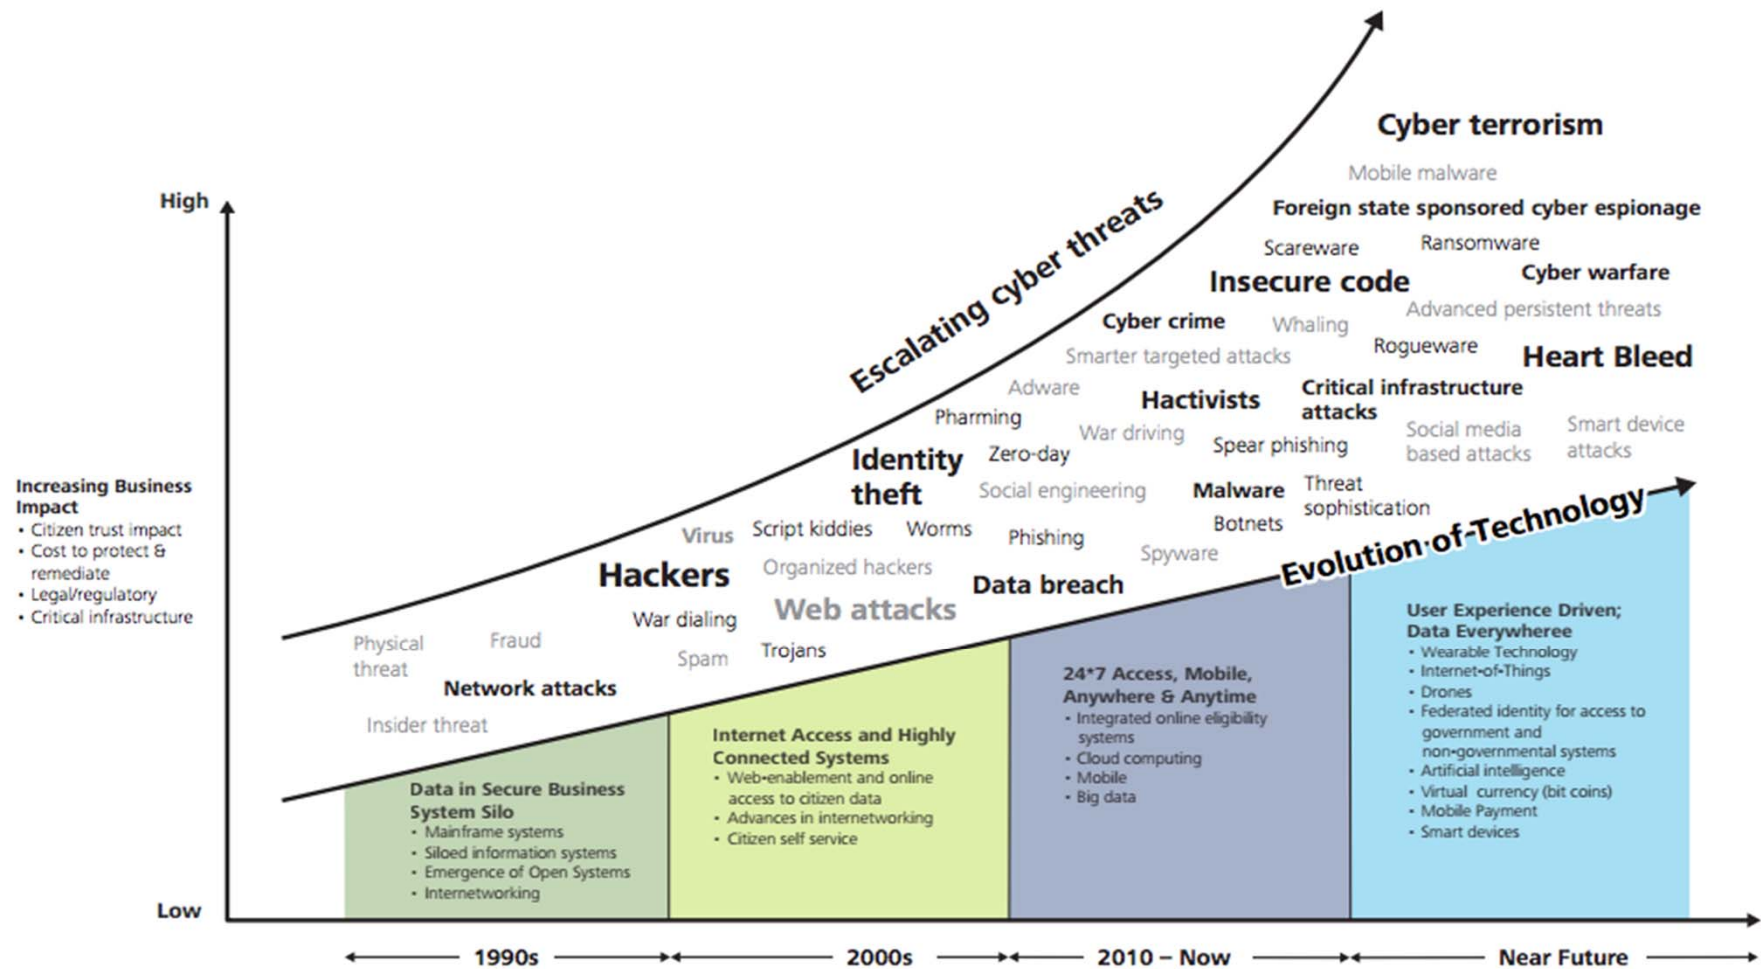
High

Increasing Business Impact
• Citizen trust impact
• Cost to protect & remediate
• Legal/regulatory
• Critical infrastructure

Low

Escalating cyber threats

Cyber terrorism
Mobile malware
Foreign state sponsored cyber espionage
Scareware
Ransomware
Insecure code
Cyber warfare
Advanced persistent threats
Cyber crime
Whaling
Smarter targeted attacks
Rogueware
Heart Bleed
Adware
Pharming
Hactivists
Critical infrastructure attacks
War driving
Spear phishing
Social media based attacks
Smart device attacks
Identity theft
Zero-day
Social engineering
Malware
Threat sophistication
Virus
Script kiddies
Worms
Botnets
Phishing
Spyware
Hackers
Organized hackers
Data breach
Web attacks
War dialing
Physical threat
Fraud
Spam
Trojans
Network attacks
Insider threat

Evolution of Technology

Data in Secure Business System Silo
• Mainframe systems
• Siloed information systems
• Emergence of Open Systems
• Internetworking

Internet Access and Highly Connected Systems
• Web-enablement and online access to citizen data
• Advances in internetworking
• Citizen self service

24*7 Access, Mobile, Anywhere & Anytime
• Integrated online eligibility systems
• Cloud computing
• Mobile
• Big data

User Experience Driven; Data Everywheree
• Wearable Technology
• Internet-of-Things
• Drones
• Federated identity for access to government and non-governmental systems
• Artificial intelligence
• Virtual currency (bit coins)
• Mobile Payment
• Smart devices

1990s
2000s
2010 – Now
Near Future